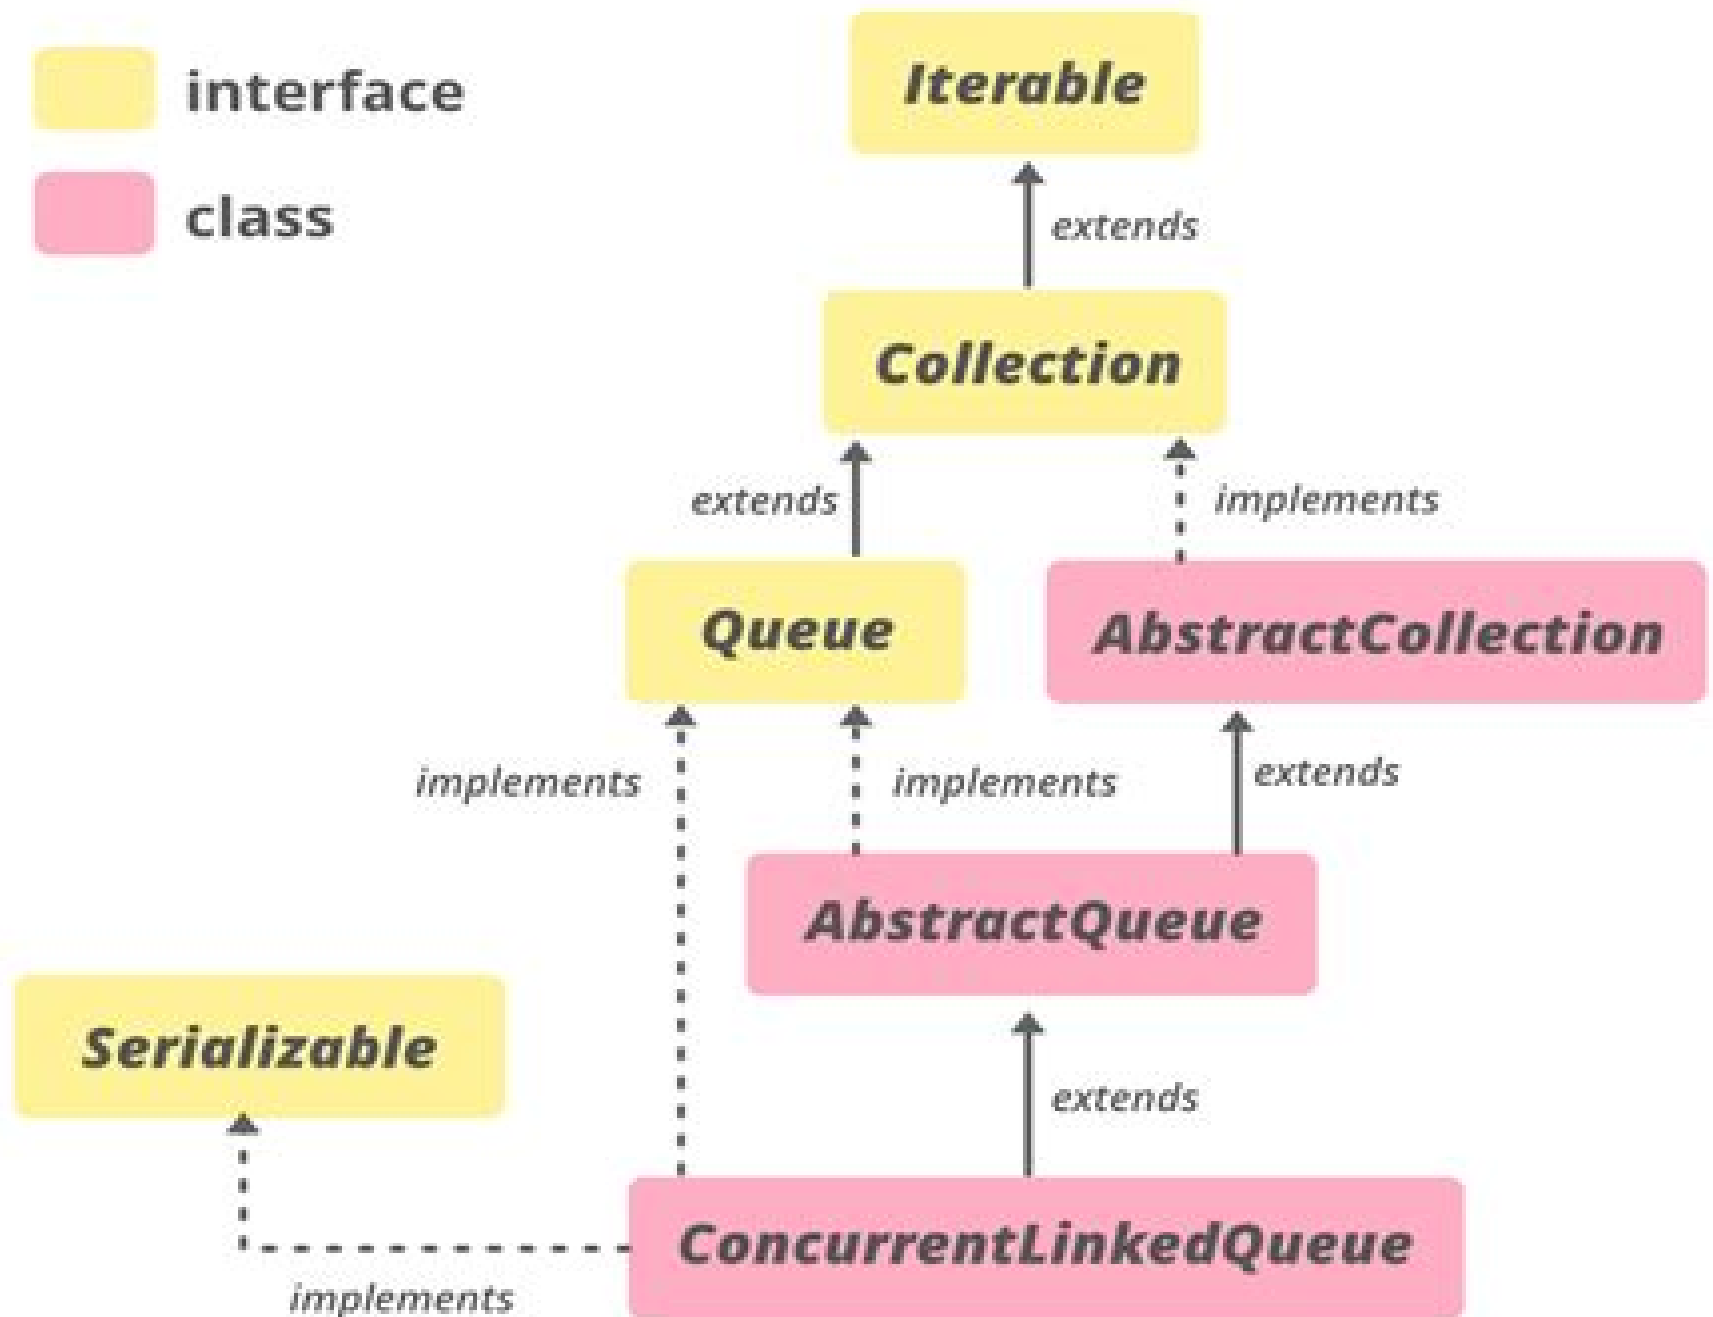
interface

class

Iterable

extends

Collection

extends

implements

Queue

AbstractCollection

implements

implements

extends

AbstractQueue

Serializable

extends

ConcurrentLinkedQueue

implements